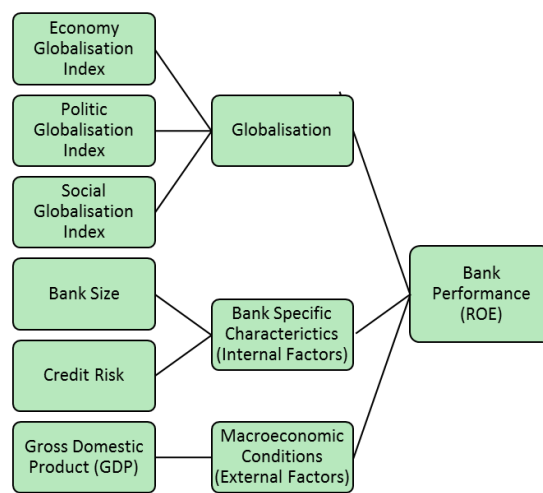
Economy Globalisation Index

Politic Globalisation Index

Social Globalisation Index

Globalisation

Bank Size

Credit Risk

Bank Specific Characterictics (Internal Factors)

Gross Domestic Product (GDP)

Macroeconomic Conditions (External Factors)

Bank Performance (ROE)